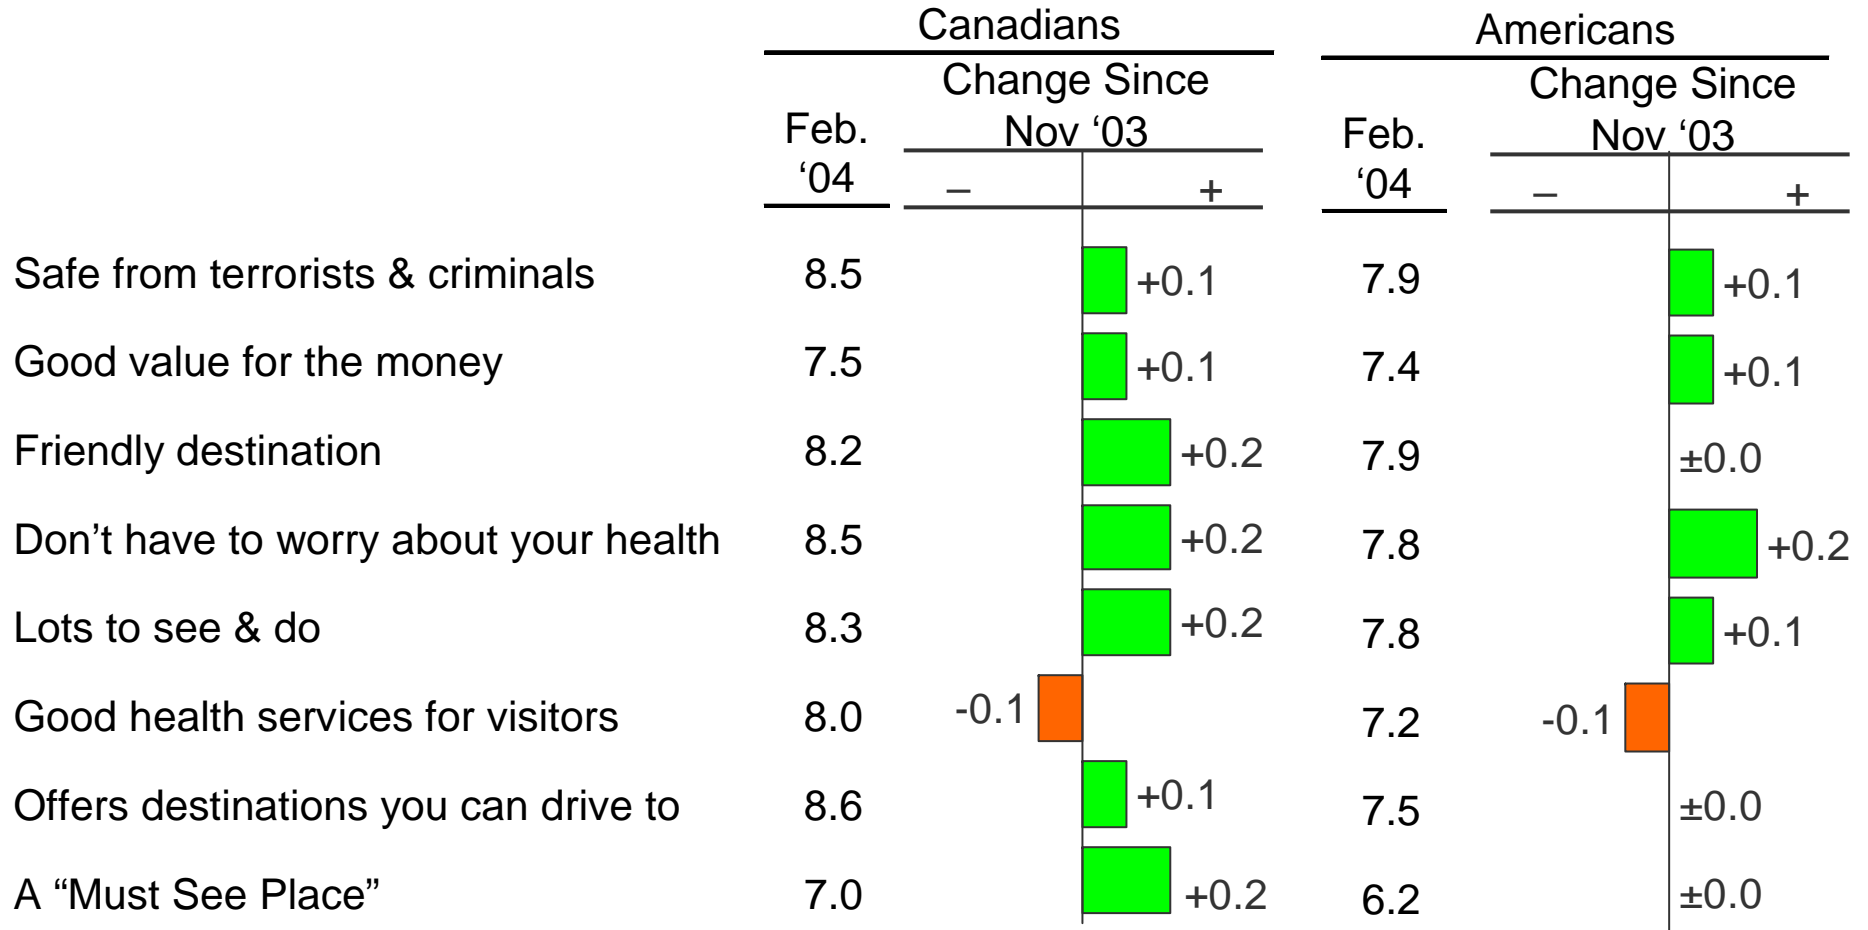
| | Canadians Feb. '04 | Canadians Change Since Nov '03 (– / +) | Americans Feb. '04 | Americans Change Since Nov '03 (– / +) |
|---|---|---|---|---|
| Safe from terrorists & criminals | 8.5 | +0.1 | 7.9 | +0.1 |
| Good value for the money | 7.5 | +0.1 | 7.4 | +0.1 |
| Friendly destination | 8.2 | +0.2 | 7.9 | ±0.0 |
| Don’t have to worry about your health | 8.5 | +0.2 | 7.8 | +0.2 |
| Lots to see & do | 8.3 | +0.2 | 7.8 | +0.1 |
| Good health services for visitors | 8.0 | -0.1 | 7.2 | -0.1 |
| Offers destinations you can drive to | 8.6 | +0.1 | 7.5 | ±0.0 |
| A “Must See Place” | 7.0 | +0.2 | 6.2 | ±0.0 |